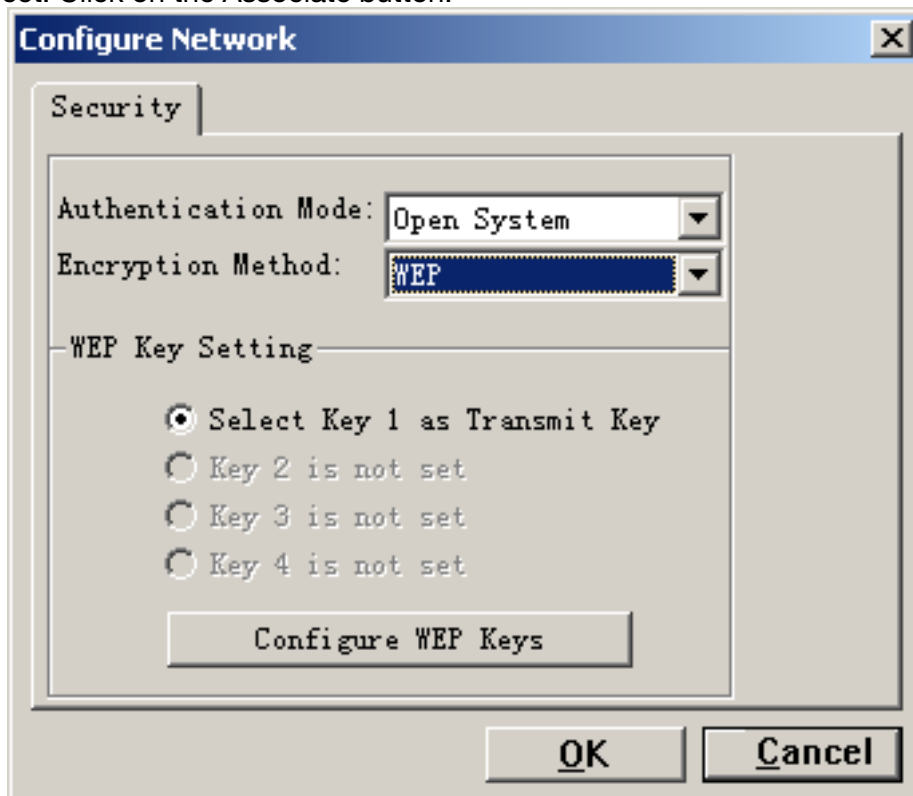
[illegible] Click on the Associate button.

Configure Network

×

Security

Authentication Mode: Open System

Encryption Method: WEP

WEP Key Setting

Select Key 1 as Transmit Key

Key 2 is not set

Key 3 is not set

Key 4 is not set

Configure WEP Keys

OK

Cancel